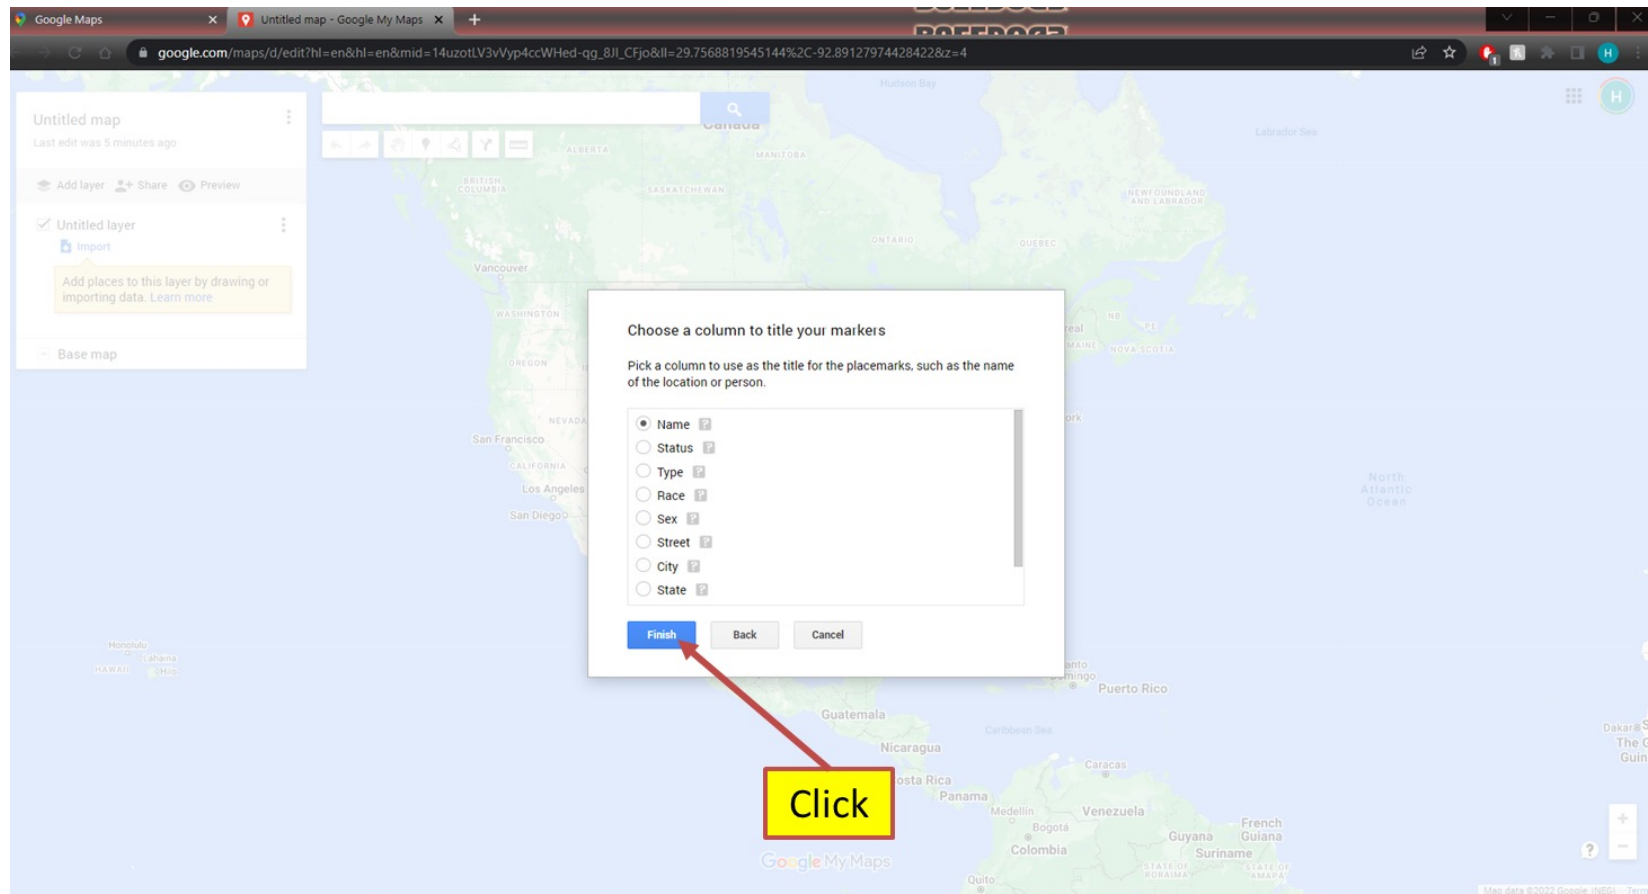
Google Maps
Untitled map - Google My Maps
google.com/maps/d/edit?hl=en&hl=en&mid=14uzotLV3vVyp4ccWHed-qg_8JI_CFjo&ll=29.7568819545144%2C-92.89127974428422&z=4

Untitled map
Last edit was 5 minutes ago
Add layer Share Preview
Untitled layer
Import
Add places to this layer by drawing or importing data. Learn more
Base map

Choose a column to title your markers

Pick a column to use as the title for the placemarks, such as the name of the location or person.

Name
Status
Type
Race
Sex
Street
City
State

Finish Back Cancel

Click

Hudson Bay
Canada
Labrador Sea
ALBERTA
MANITOBA
BRITISH COLUMBIA
SASKATCHEWAN
NEWFOUNDLAND AND LABRADOR
ONTARIO
QUEBEC
Vancouver
WASHINGTON
OREGON
NEVADA
San Francisco
CALIFORNIA
Los Angeles
San Diego
North Atlantic Ocean
NOVA SCOTIA
MAINE
Honolulu
HAWAII
Puerto Rico
Guatemala
Nicaragua
Caribbean Sea
Caracas
Costa Rica
Panama
Medellin
Venezuela
Bogota
Colombia
Guyana
French Guiana
Suriname
Quito
Google My Maps
Map data ©2022 Google, INEGI